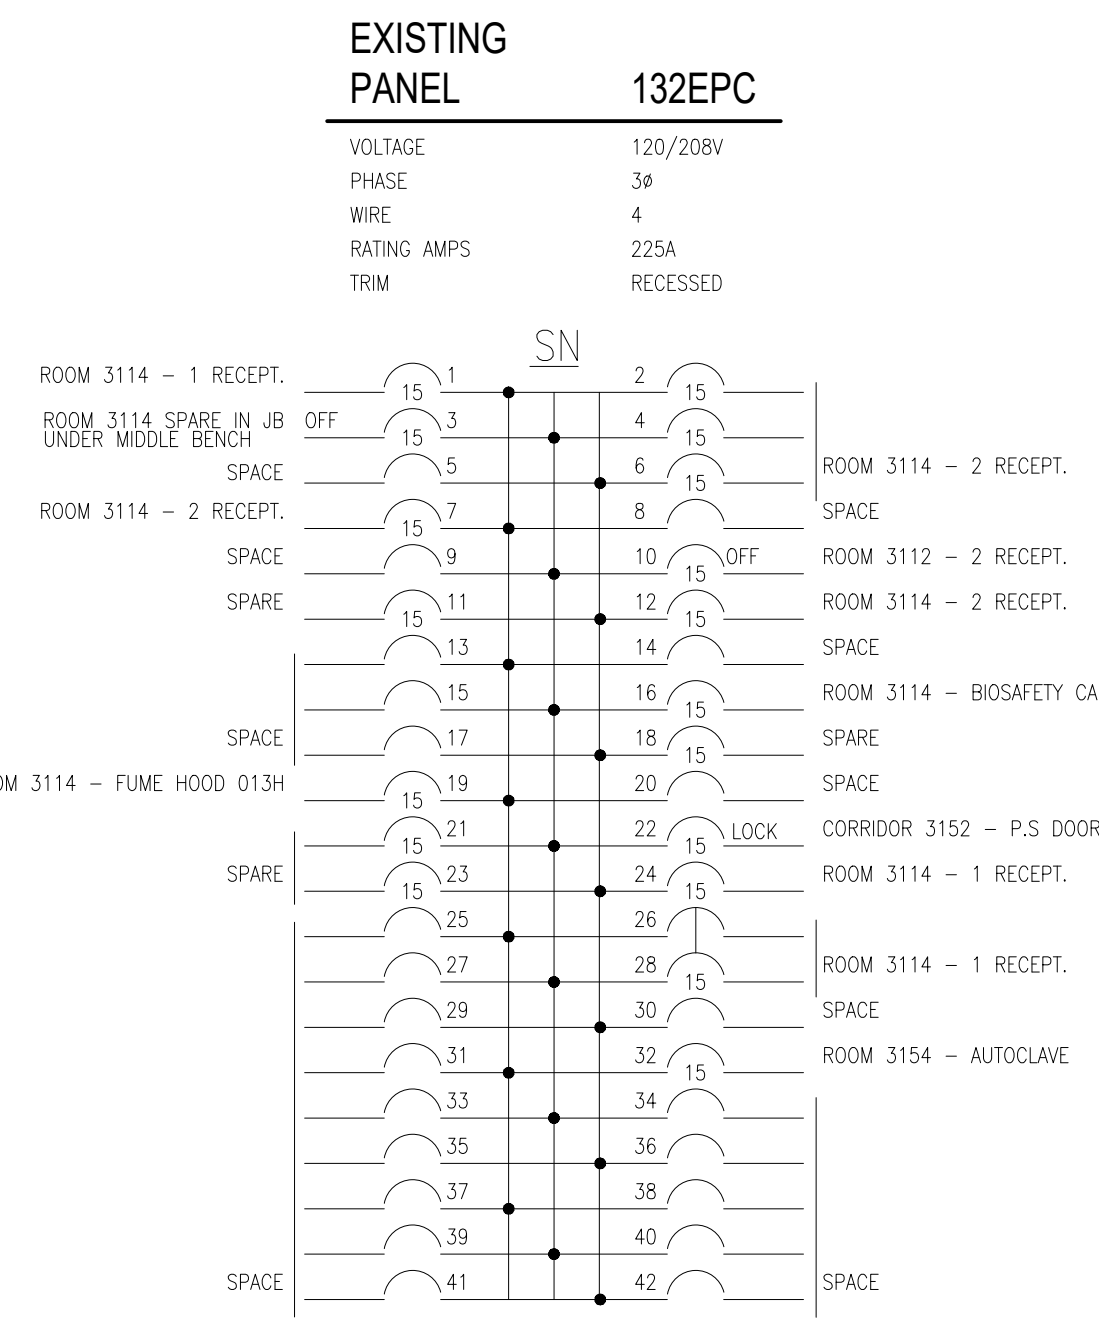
EXISTING
PANEL 132EPC

| | |
|---|---|
| VOLTAGE | 120/208V |
| PHASE | 3ø |
| WIRE | 4 |
| RATING AMPS | 225A |
| TRIM | RECESSED |

SN

ROOM 3114 – 1 RECEPT. 15 1
2 15
ROOM 3114 SPARE IN JB UNDER MIDDLE BENCH OFF 15 3
4 15
SPACE 5
6 15 ROOM 3114 – 2 RECEPT.
ROOM 3114 – 2 RECEPT. 15 7
8 SPACE
SPACE 9
10 15 OFF ROOM 3112 – 2 RECEPT.
SPARE 15 11
12 15 ROOM 3114 – 2 RECEPT.
13
14 SPACE
15
16 15 ROOM 3114 – BIOSAFETY CA
SPACE 17
18 15 SPARE
OM 3114 – FUME HOOD 013H 15 19
20 SPACE
15 21
22 15 LOCK CORRIDOR 3152 – P.S DOOR
SPARE 15 23
24 15 ROOM 3114 – 1 RECEPT.
25
26
27
28 15 ROOM 3114 – 1 RECEPT.
29
30 SPACE
31
32 15 ROOM 3154 – AUTOCLAVE
33
34
35
36
37
38
39
40
SPACE 41
42 SPACE